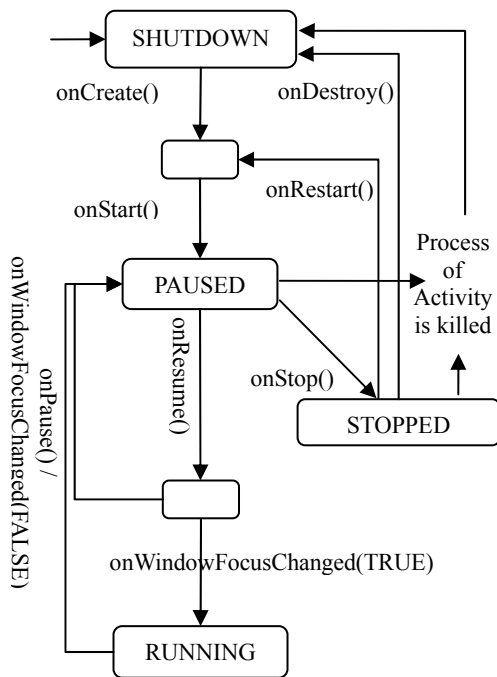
SHUTDOWN

onCreate()

onDestroy()

onRestart()

onStart()

Process of Activity is killed

PAUSED

onResume()

onStop()

STOPPED

onPause() / onWindowFocusChanged(FALSE)

onWindowFocusChanged(TRUE)

RUNNING